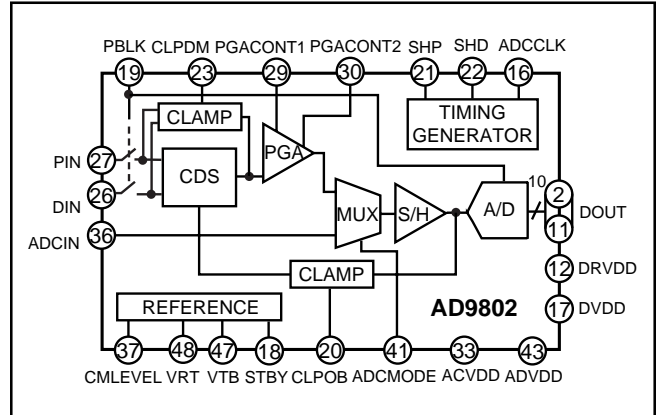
PBLK CLPDM PGACONT1 PGACONT2 SHP SHD ADCCLK
19 23 29 30 21 22 16
CLAMP
TIMING GENERATOR
PGA
PIN 27
CDS
DIN 26
10
MUX
S/H
A/D
2 DOUT
11
ADCIN 36
CLAMP
12 DRVDD
17 DVDD
REFERENCE
AD9802
37 48 47 18 20 41 33 43
CMLEVEL VRT VTB STBY CLPOB ADCMODE ACVDD ADVDD